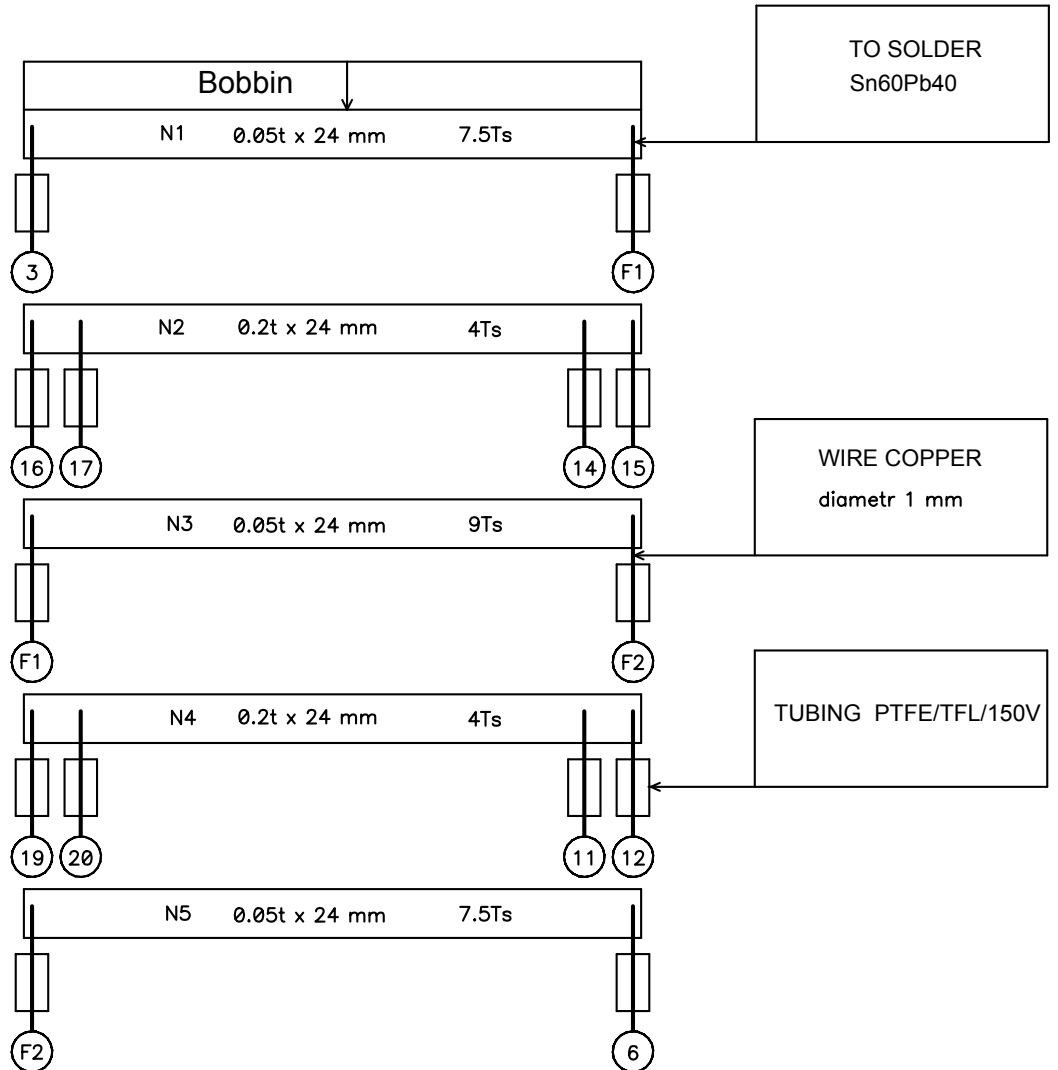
Bobbin

TO SOLDER
Sn60Pb40

N1 0.05t x 24 mm 7.5Ts

3 F1

N2 0.2t x 24 mm 4Ts

16 17 14 15

WIRE COPPER
diametr 1 mm

N3 0.05t x 24 mm 9Ts

F1 F2

TUBING PTFE/TFL/150V

N4 0.2t x 24 mm 4Ts

19 20 11 12

N5 0.05t x 24 mm 7.5Ts

F2 6